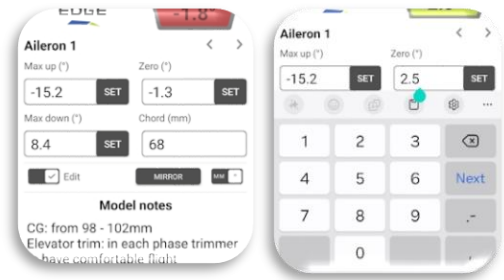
EDGE
-1.8°

Aileron 1
Max up (°)
-15.2
SET
Zero (°)
-1.3
SET
Max down (°)
8.4
SET
Chord (mm)
68
Edit
MIRROR
MM

Model notes
CG: from 98 - 102mm
Elevator trim: in each phase trimmer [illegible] have comfortable flight

Aileron 1
Max up (°)
-15.2
SET
Zero (°)
2.5
SET
1
2
3
4
5
6
Next
7
8
9
,-
0